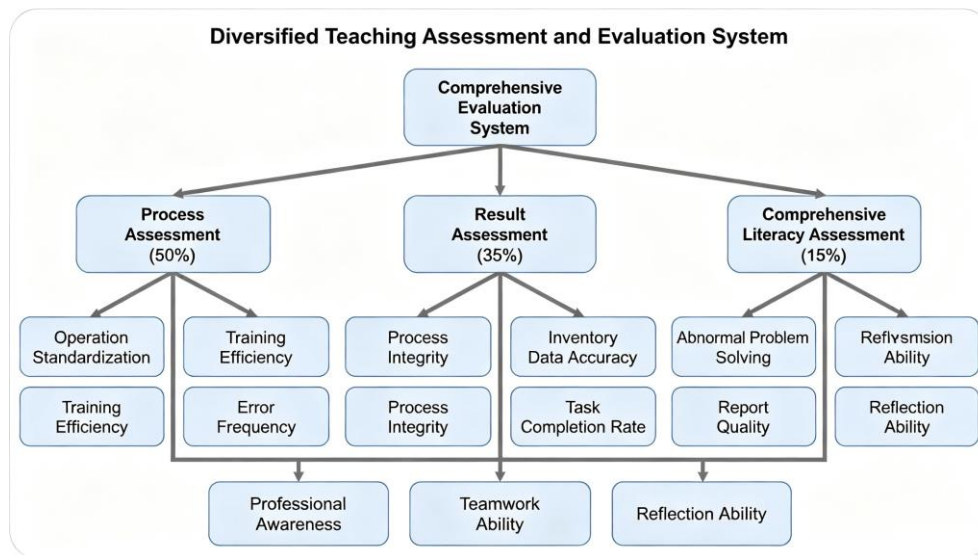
Diversified Teaching Assessment and Evaluation System

Comprehensive Evaluation System

Process Assessment (50%)

Result Assessment (35%)

Comprehensive Literacy Assessment (15%)

Operation Standardization

Training Efficiency

Training Efficiency

Error Frequency

Process Integrity

Process Integrity

Inventory Data Accuracy

Task Completion Rate

Abnormal Problem Solving

Report Quality

Reflvsmsion Ability

Reflection Ability

Professional Awareness

Teamwork Ability

Reflection Ability